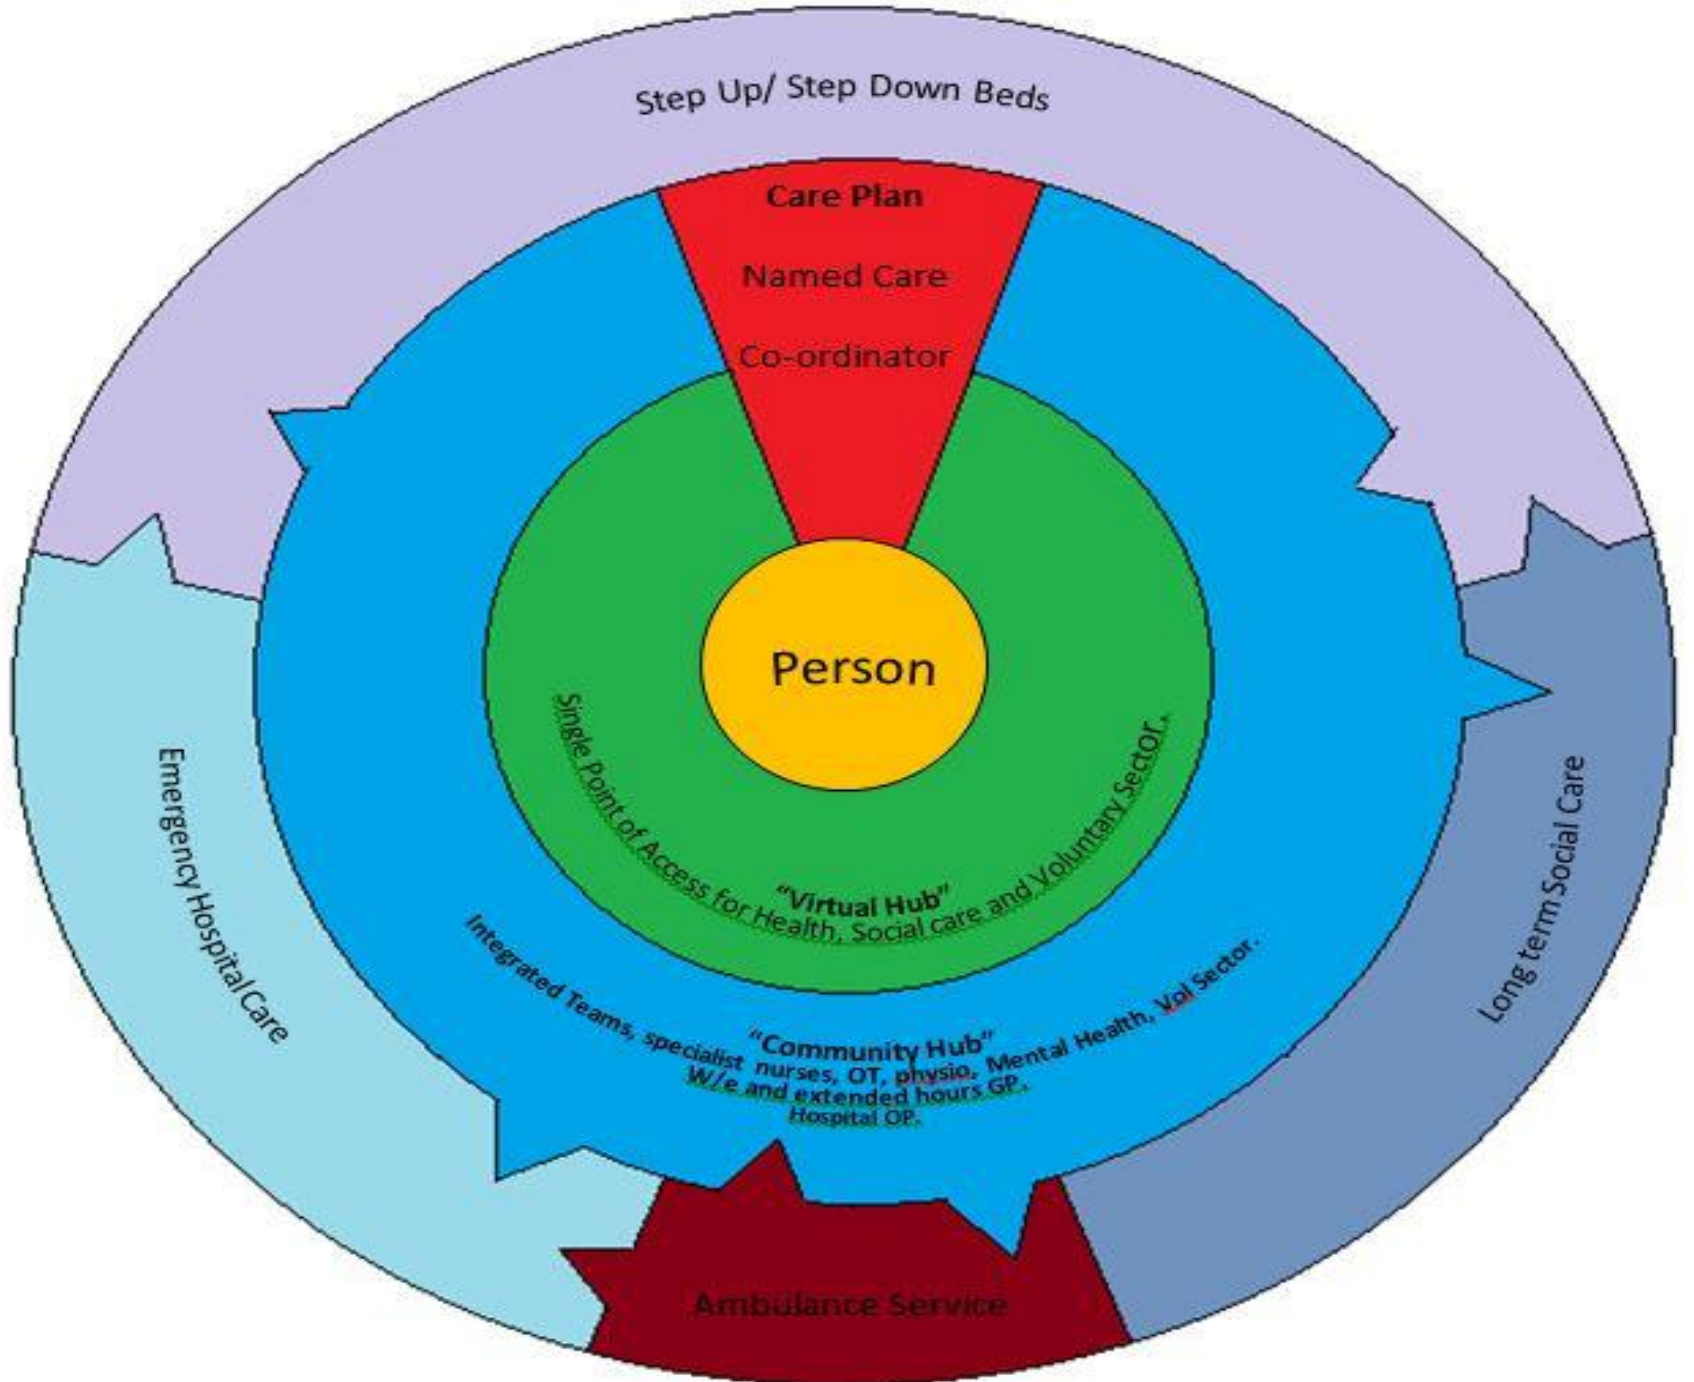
Step Up/ Step Down Beds

Care Plan

Named Care

Co-ordinator

Person

Single Point of Access for Health, Social care and Voluntary Sector.

"Virtual Hub"

Integrated Teams, specialist nurses, OT, physio, Mental Health, Vol Sector.

"Community Hub"

W/e and extended hours GP.

Hospital OP.

Emergency Hospital Care

Long term Social Care

Ambulance Service